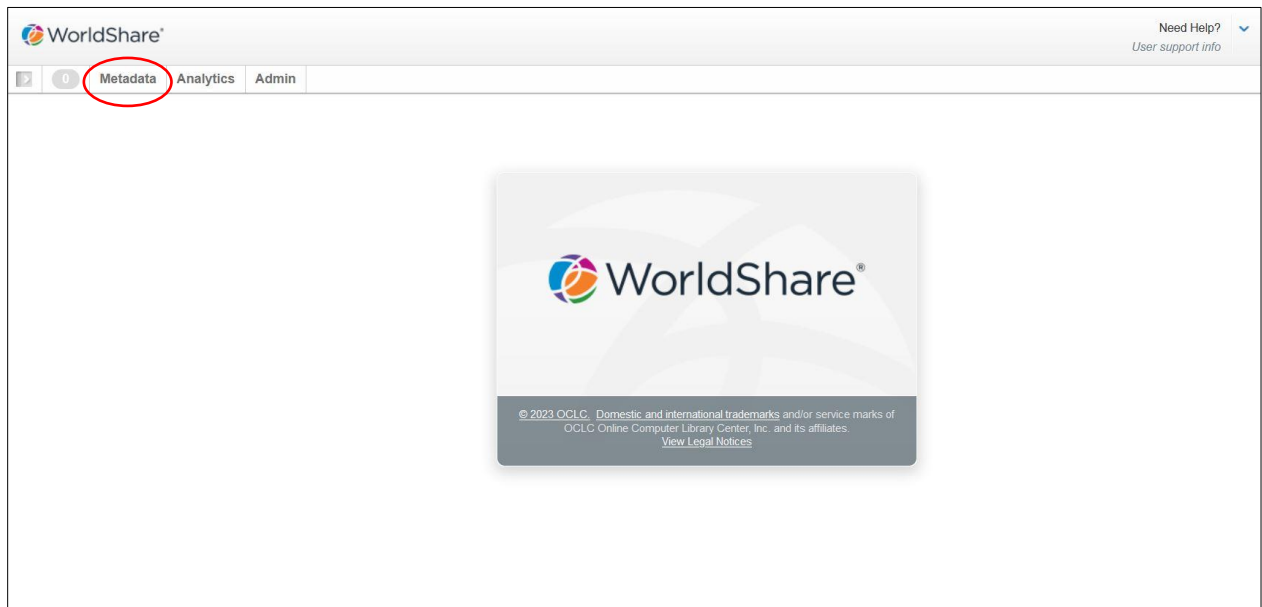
WorldShare®

Need Help?
User support info

0 Metadata Analytics Admin

WorldShare®

© 2023 OCLC. Domestic and international trademarks and/or service marks of OCLC Online Computer Library Center, Inc. and its affiliates.
View Legal Notices